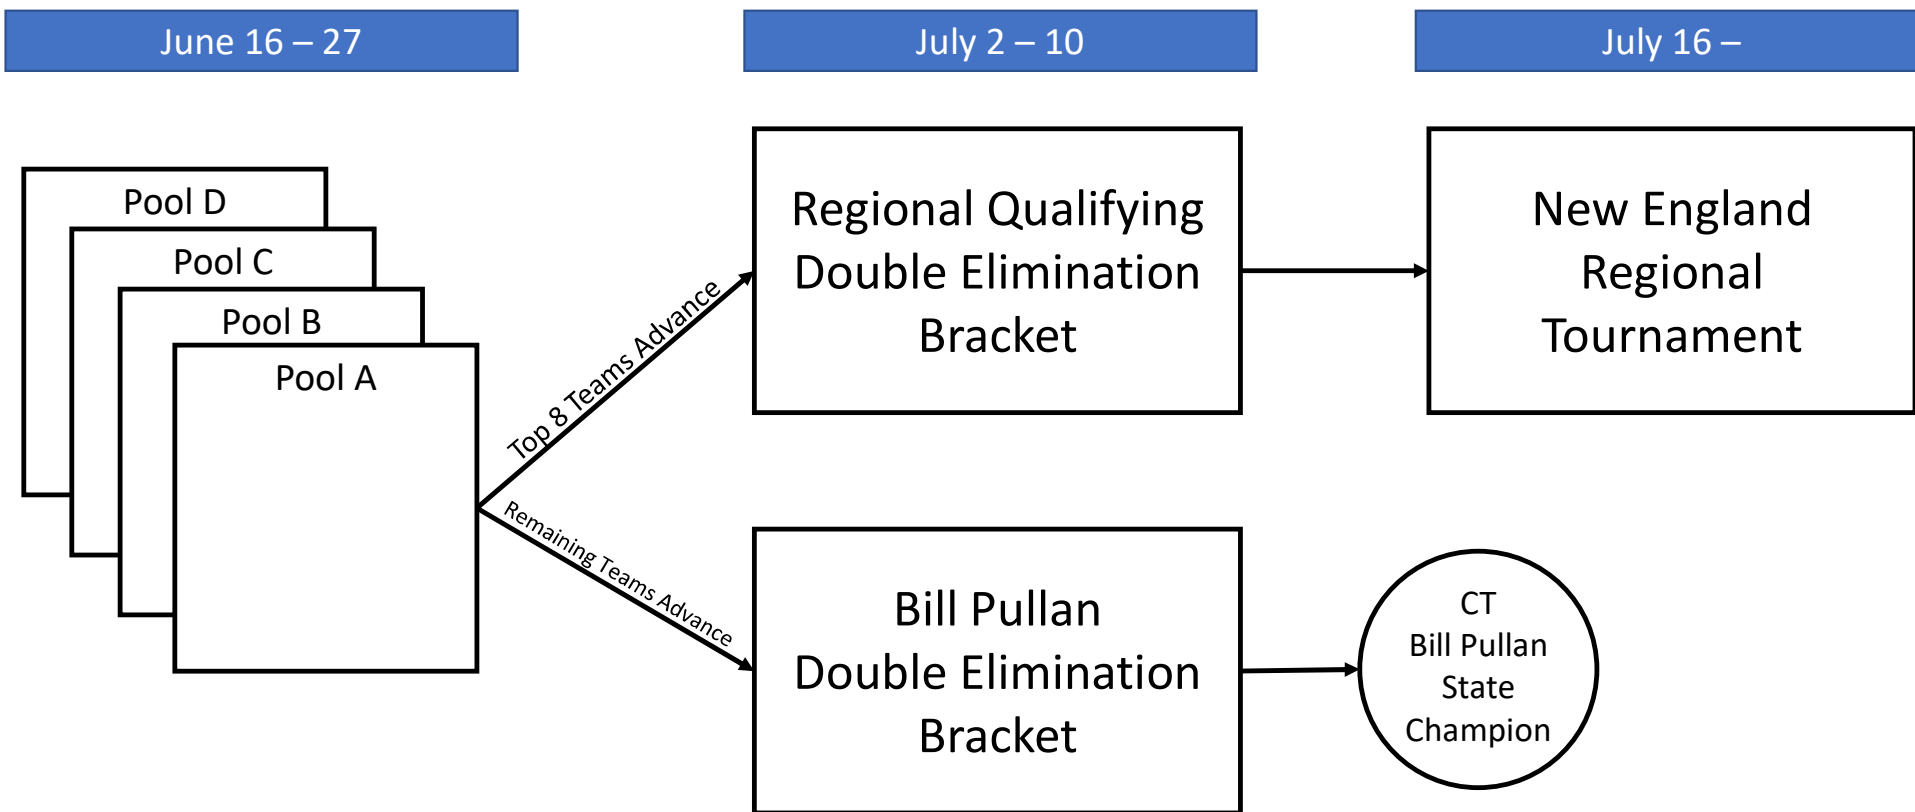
June 16 – 27

July 2 – 10

July 16 –

Pool D

Pool C

Pool B

Pool A

Top 8 Teams Advance

Remaining Teams Advance

Regional Qualifying Double Elimination Bracket

New England Regional Tournament

Bill Pullan Double Elimination Bracket

CT Bill Pullan State Champion